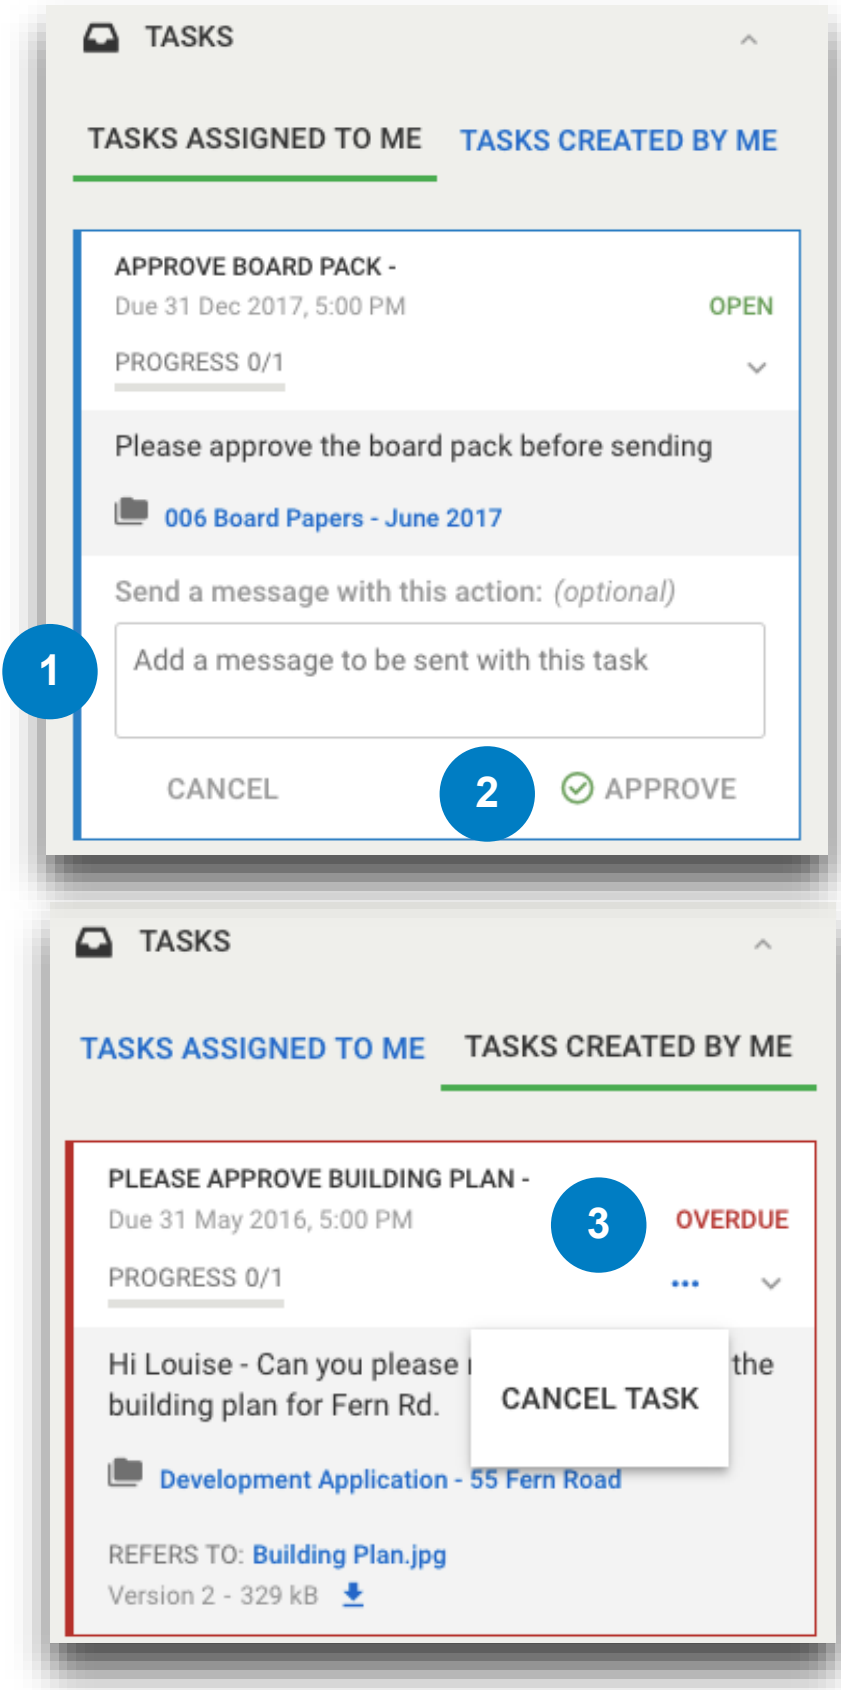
TASKS

TASKS ASSIGNED TO ME TASKS CREATED BY ME

APPROVE BOARD PACK -
Due 31 Dec 2017, 5:00 PM OPEN
PROGRESS 0/1

Please approve the board pack before sending

006 Board Papers - June 2017

Send a message with this action: (optional)

1

Add a message to be sent with this task

CANCEL 2 APPROVE

TASKS

TASKS ASSIGNED TO ME TASKS CREATED BY ME

PLEASE APPROVE BUILDING PLAN -
Due 31 May 2016, 5:00 PM 3 OVERDUE
PROGRESS 0/1 •••

Hi Louise - Can you please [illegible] the building plan for Fern Rd.

CANCEL TASK

Development Application - 55 Fern Road

REFERS TO: Building Plan.jpg
Version 2 - 329 kB